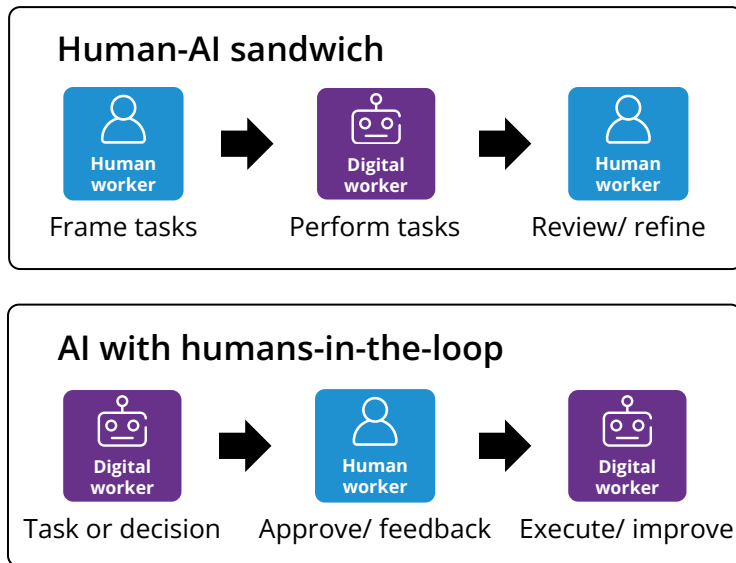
Human-AI sandwich

Human worker
Frame tasks

Digital worker
Perform tasks

Human worker
Review/ refine

AI with humans-in-the-loop

Digital worker
Task or decision

Human worker
Approve/ feedback

Digital worker
Execute/ improve